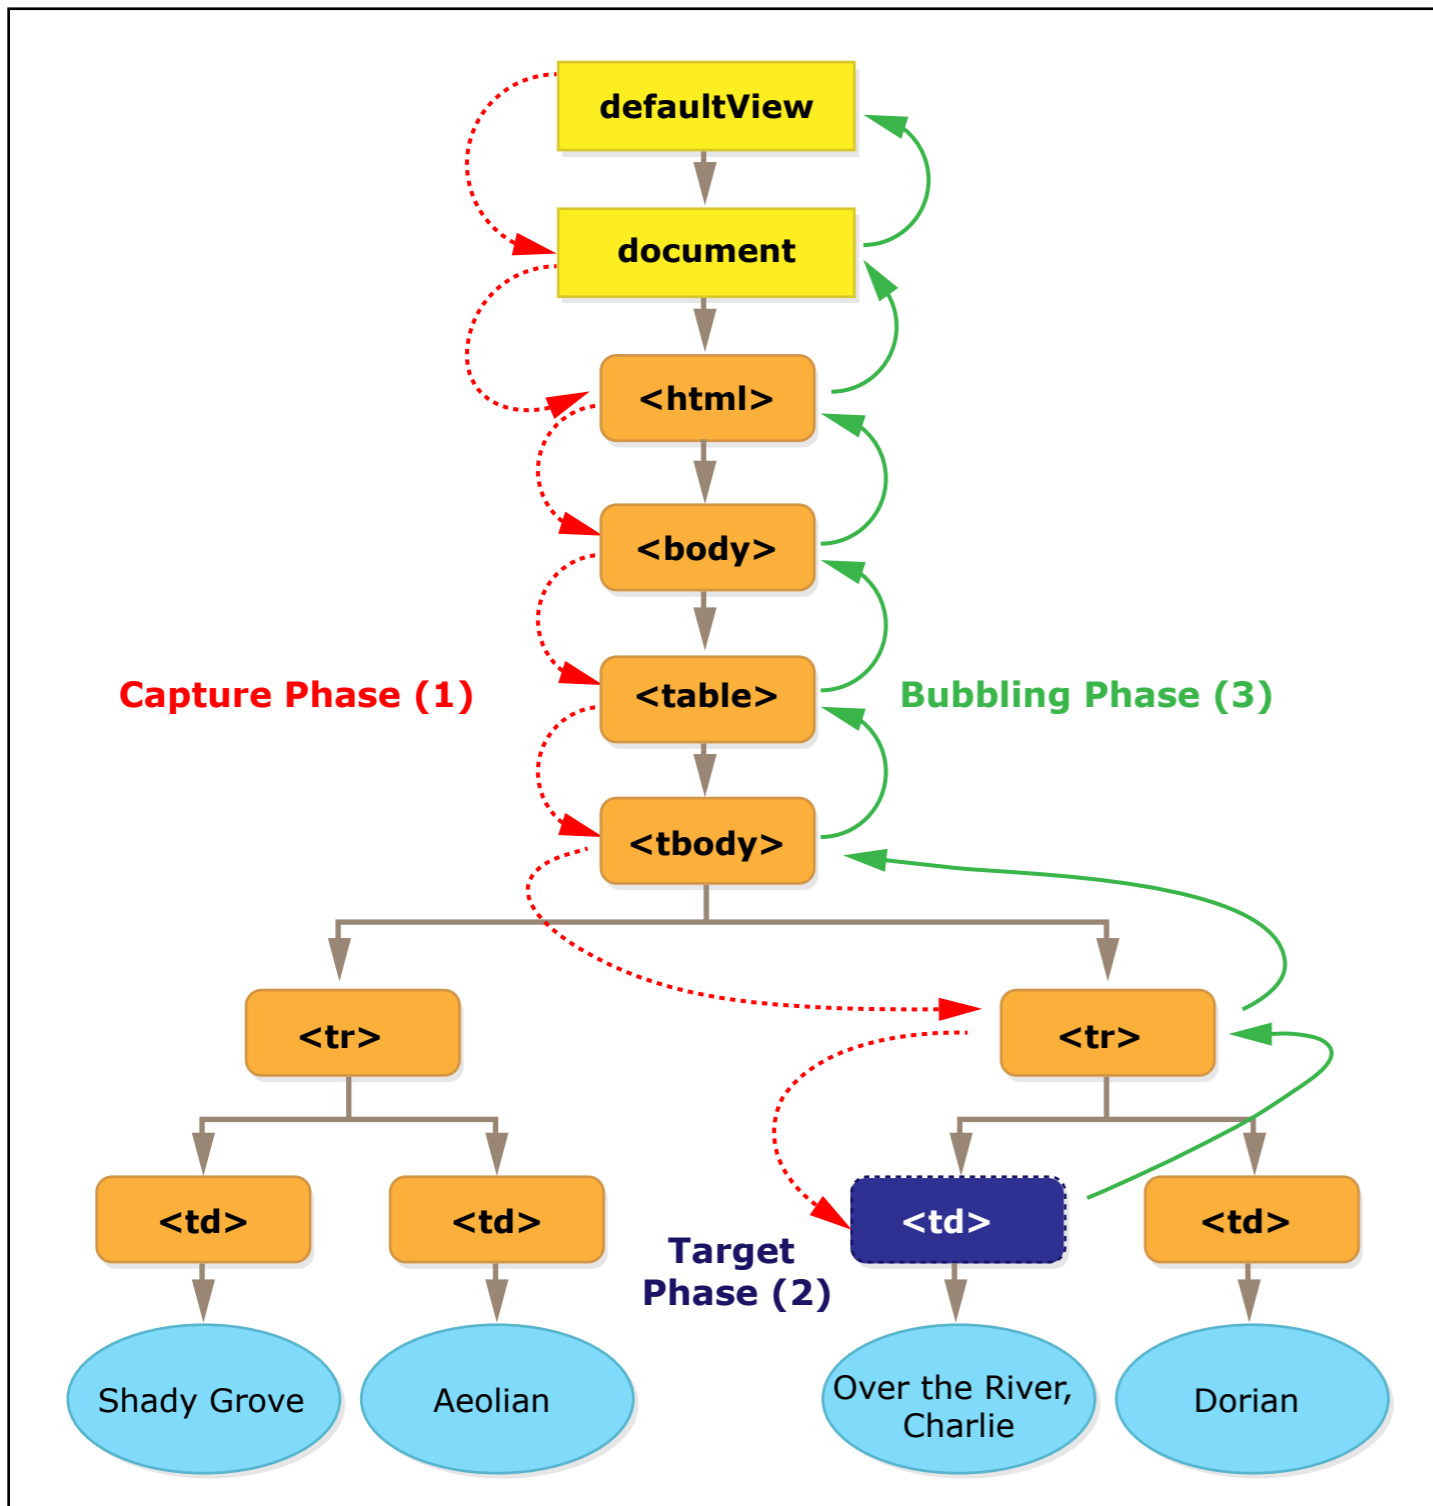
defaultView

document

<html>

<body>

Capture Phase (1)

<table>

Bubbling Phase (3)

<tbody>

<tr>

<tr>

<td>

<td>

Target Phase (2)

<td>

<td>

Shady Grove

Aeolian

Over the River, Charlie

Dorian